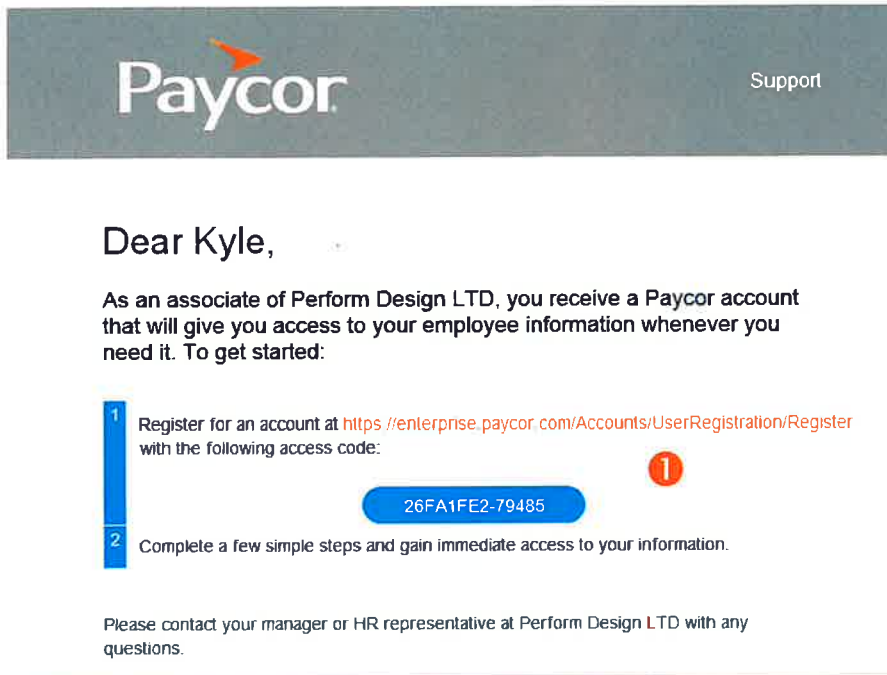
Paycor

Support

Dear Kyle,

As an associate of Perform Design LTD, you receive a Paycor account that will give you access to your employee information whenever you need it. To get started:

1 Register for an account at https //enterprise.paycor.com/Accounts/UserRegistration/Register with the following access code:

1

26FA1FE2-79485

2 Complete a few simple steps and gain immediate access to your information.

Please contact your manager or HR representative at Perform Design LTD with any questions.